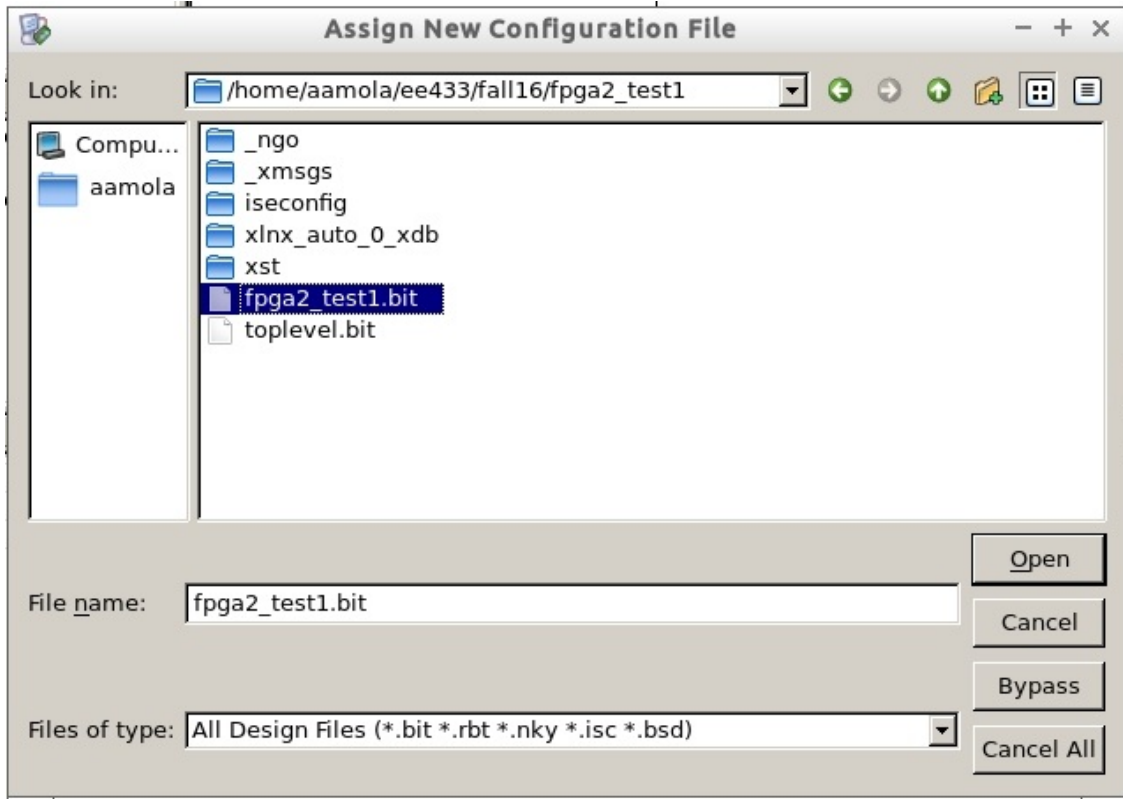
Assign New Configuration File

− + ×

Look in: /home/aamola/ee433/fall16/fpga2_test1

Compu...
aamola

_ngo
_xmsgs
iseconfig
xlnx_auto_0_xdb
xst
fpga2_test1.bit
toplevel.bit

File name: fpga2_test1.bit

Files of type: All Design Files (*.bit *.rbt *.nky *.isc *.bsd)

Open
Cancel
Bypass
Cancel All